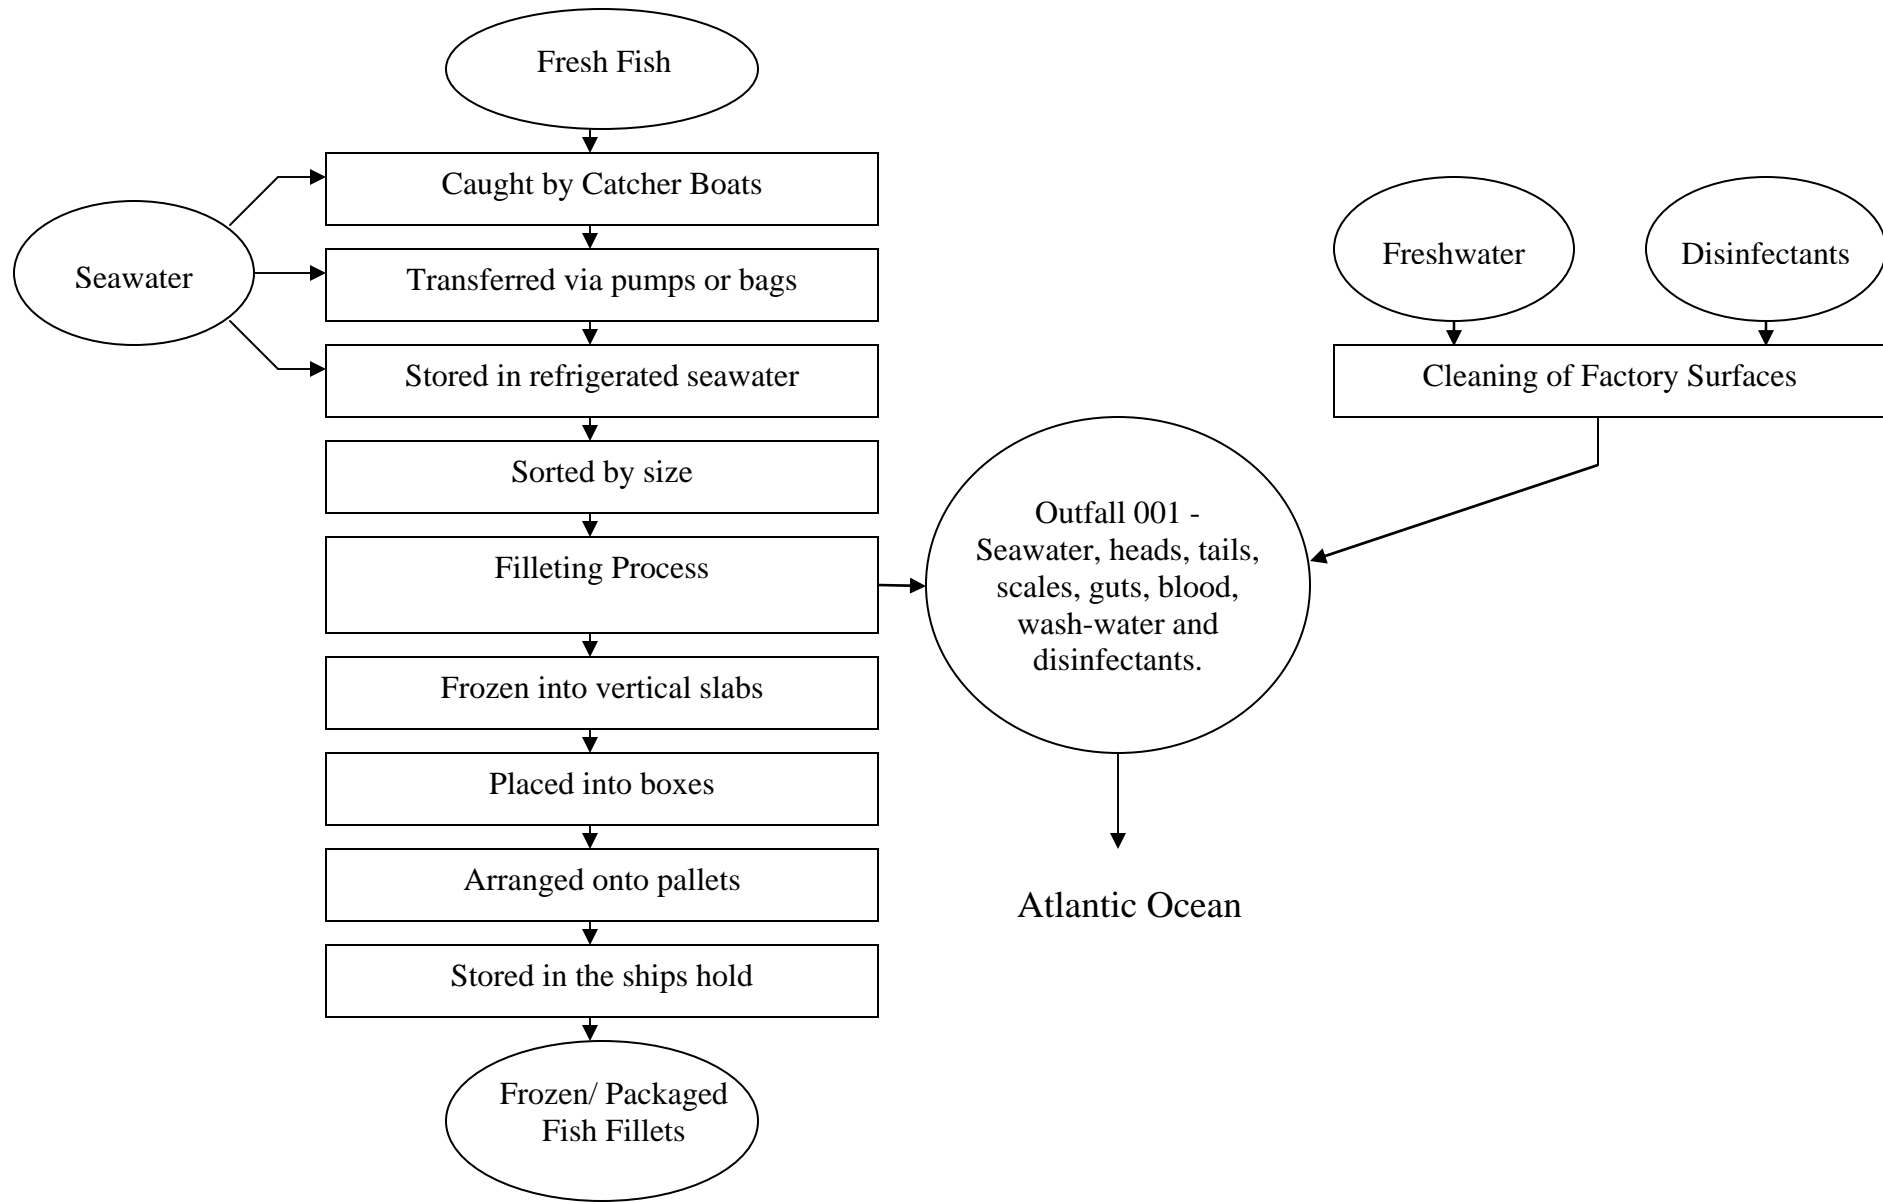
Fresh Fish

Seawater

Caught by Catcher Boats

Transferred via pumps or bags

Stored in refrigerated seawater

Sorted by size

Filleting Process

Frozen into vertical slabs

Placed into boxes

Arranged onto pallets

Stored in the ships hold

Frozen/ Packaged Fish Fillets

Freshwater

Disinfectants

Cleaning of Factory Surfaces

Outfall 001 - Seawater, heads, tails, scales, guts, blood, wash-water and disinfectants.

Atlantic Ocean